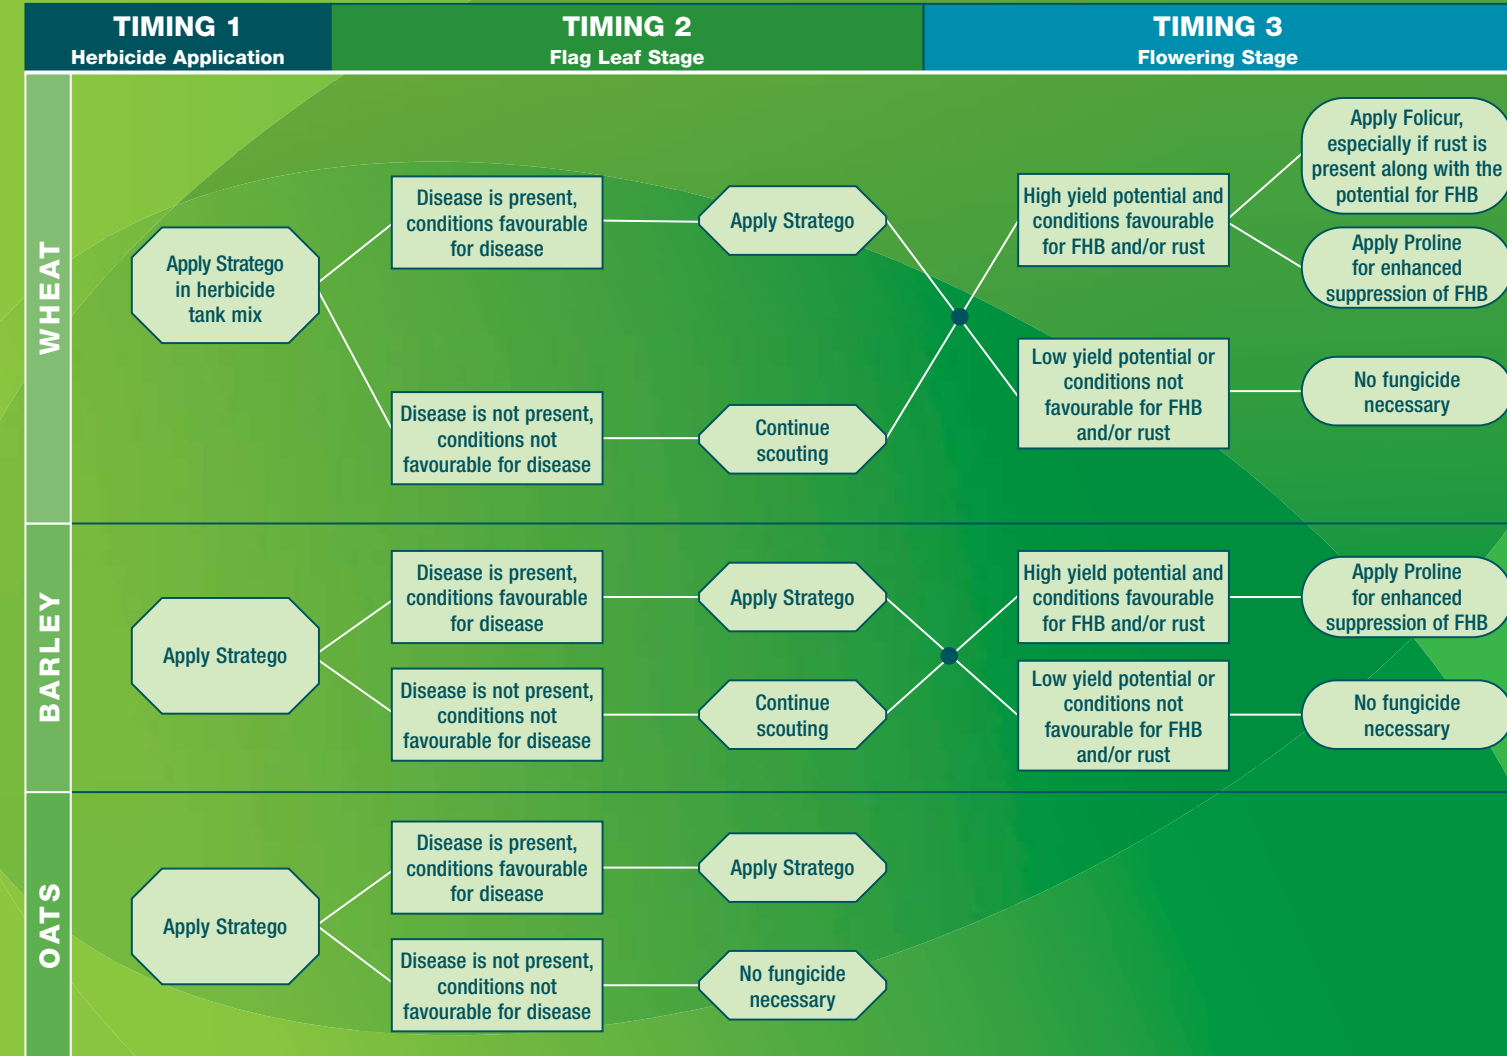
TIMING 1
Herbicide Application

TIMING 2
Flag Leaf Stage

TIMING 3
Flowering Stage

WHEAT

Apply Stratego in herbicide tank mix

Disease is present, conditions favourable for disease

Apply Stratego

Disease is not present, conditions not favourable for disease

Continue scouting

High yield potential and conditions favourable for FHB and/or rust

Apply Folicur, especially if rust is present along with the potential for FHB

Apply Proline for enhanced suppression of FHB

Low yield potential or conditions not favourable for FHB and/or rust

No fungicide necessary

BARLEY

Apply Stratego

Disease is present, conditions favourable for disease

Apply Stratego

Disease is not present, conditions not favourable for disease

Continue scouting

High yield potential and conditions favourable for FHB and/or rust

Apply Proline for enhanced suppression of FHB

Low yield potential or conditions not favourable for FHB and/or rust

No fungicide necessary

OATS

Apply Stratego

Disease is present, conditions favourable for disease

Apply Stratego

Disease is not present, conditions not favourable for disease

No fungicide necessary